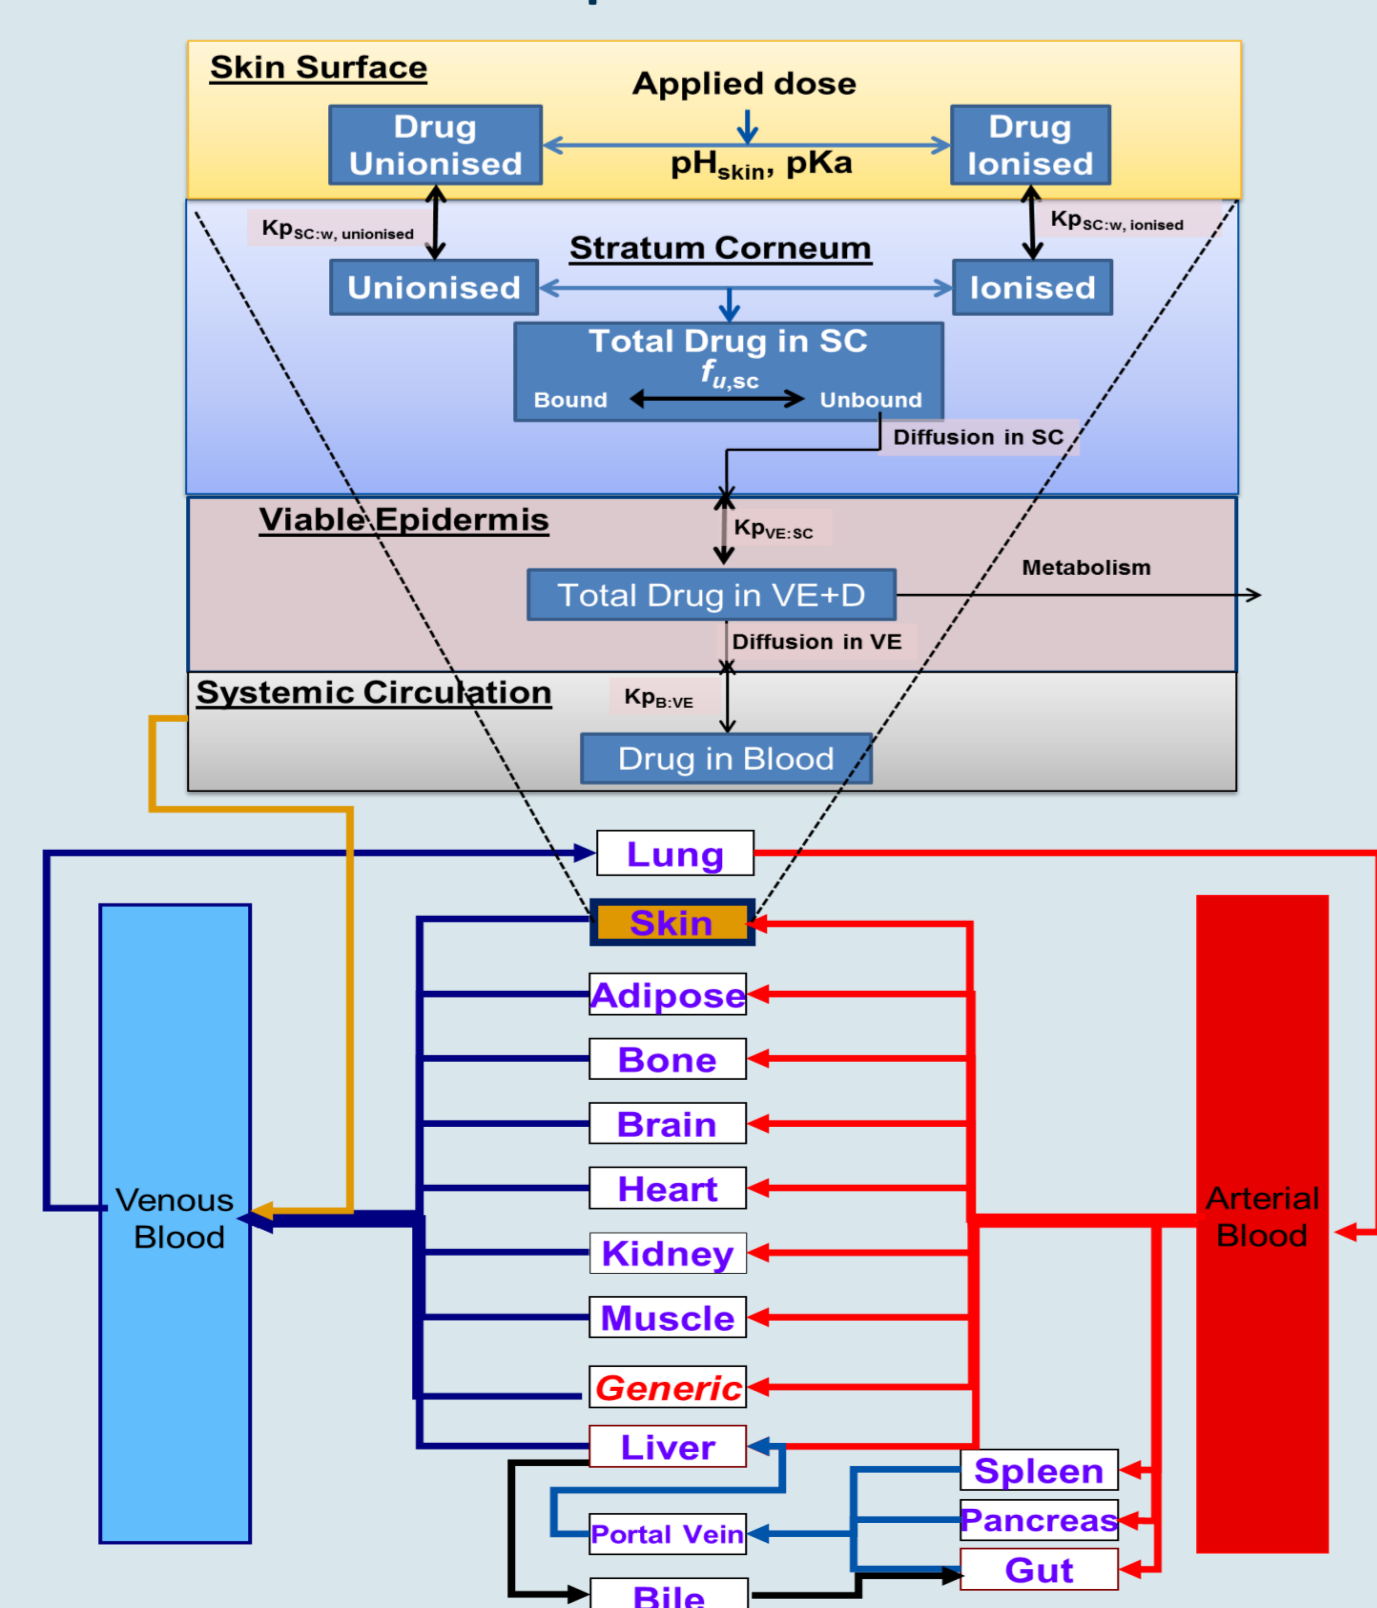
Skin Surface

Applied dose

Drug Unionised

$pH_{skin}$, pKa

Drug Ionised

$Kp_{SC:w, unionised}$

Stratum Corneum

$Kp_{SC:w, ionised}$

Unionised

Ionised

Total Drug in SC

$f_{u,sc}$

Bound

Unbound

Diffusion in SC

Viable Epidermis

$Kp_{VE:SC}$

Metabolism

Total Drug in VE+D

Diffusion in VE

Systemic Circulation

$Kp_{B:VE}$

Drug in Blood

Lung

Skin

Adipose

Bone

Brain

Heart

Kidney

Muscle

Generic

Liver

Venous Blood

Arterial Blood

Spleen

Pancreas

Portal Vein

Gut

Bile